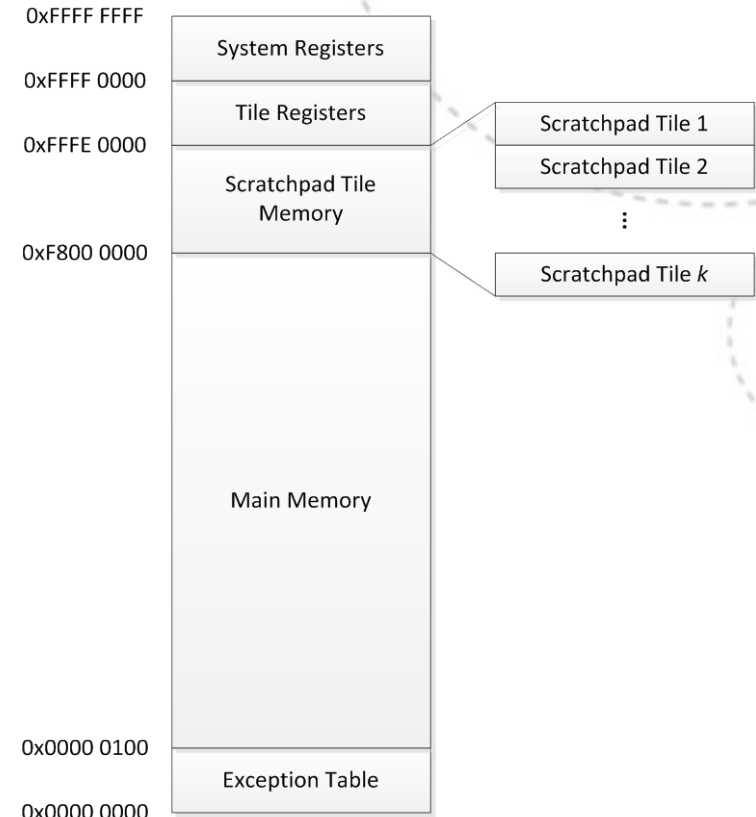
0xFFFF FFFF
System Registers
0xFFFF 0000
Tile Registers
0xFFFE 0000
Scratchpad Tile Memory
0xF800 0000
Main Memory
0x0000 0100
Exception Table
0x0000 0000

Scratchpad Tile 1
Scratchpad Tile 2
⋮
Scratchpad Tile $k$